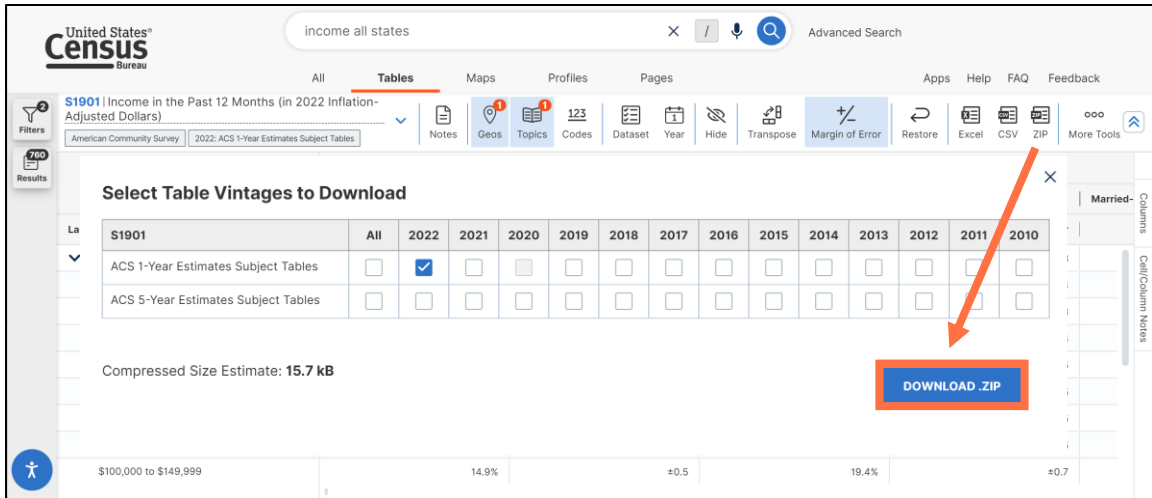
United States® Census Bureau

income all states

Advanced Search

All Tables Maps Profiles Pages

Apps Help FAQ Feedback

Filters 2

760 Results

S1901 | Income in the Past 12 Months (in 2022 Inflation-Adjusted Dollars)

American Community Survey 2022: ACS 1-Year Estimates Subject Tables

Notes Geos 1 Topics 1 123 Codes Dataset Year Hide Transpose Margin of Error Restore Excel CSV ZIP More Tools

Select Table Vintages to Download

| S1901 | All | 2022 | 2021 | 2020 | 2019 | 2018 | 2017 | 2016 | 2015 | 2014 | 2013 | 2012 | 2011 | 2010 |
|---|---|---|---|---|---|---|---|---|---|---|---|---|---|---|
| ACS 1-Year Estimates Subject Tables | | ☑ | | | | | | | | | | | | |
| ACS 5-Year Estimates Subject Tables | | | | | | | | | | | | | | |

Compressed Size Estimate: 15.7 kB

DOWNLOAD .ZIP

Married-

Columns

Cell/Column Notes

La

$100,000 to $149,999 14.9% ±0.5 19.4% ±0.7